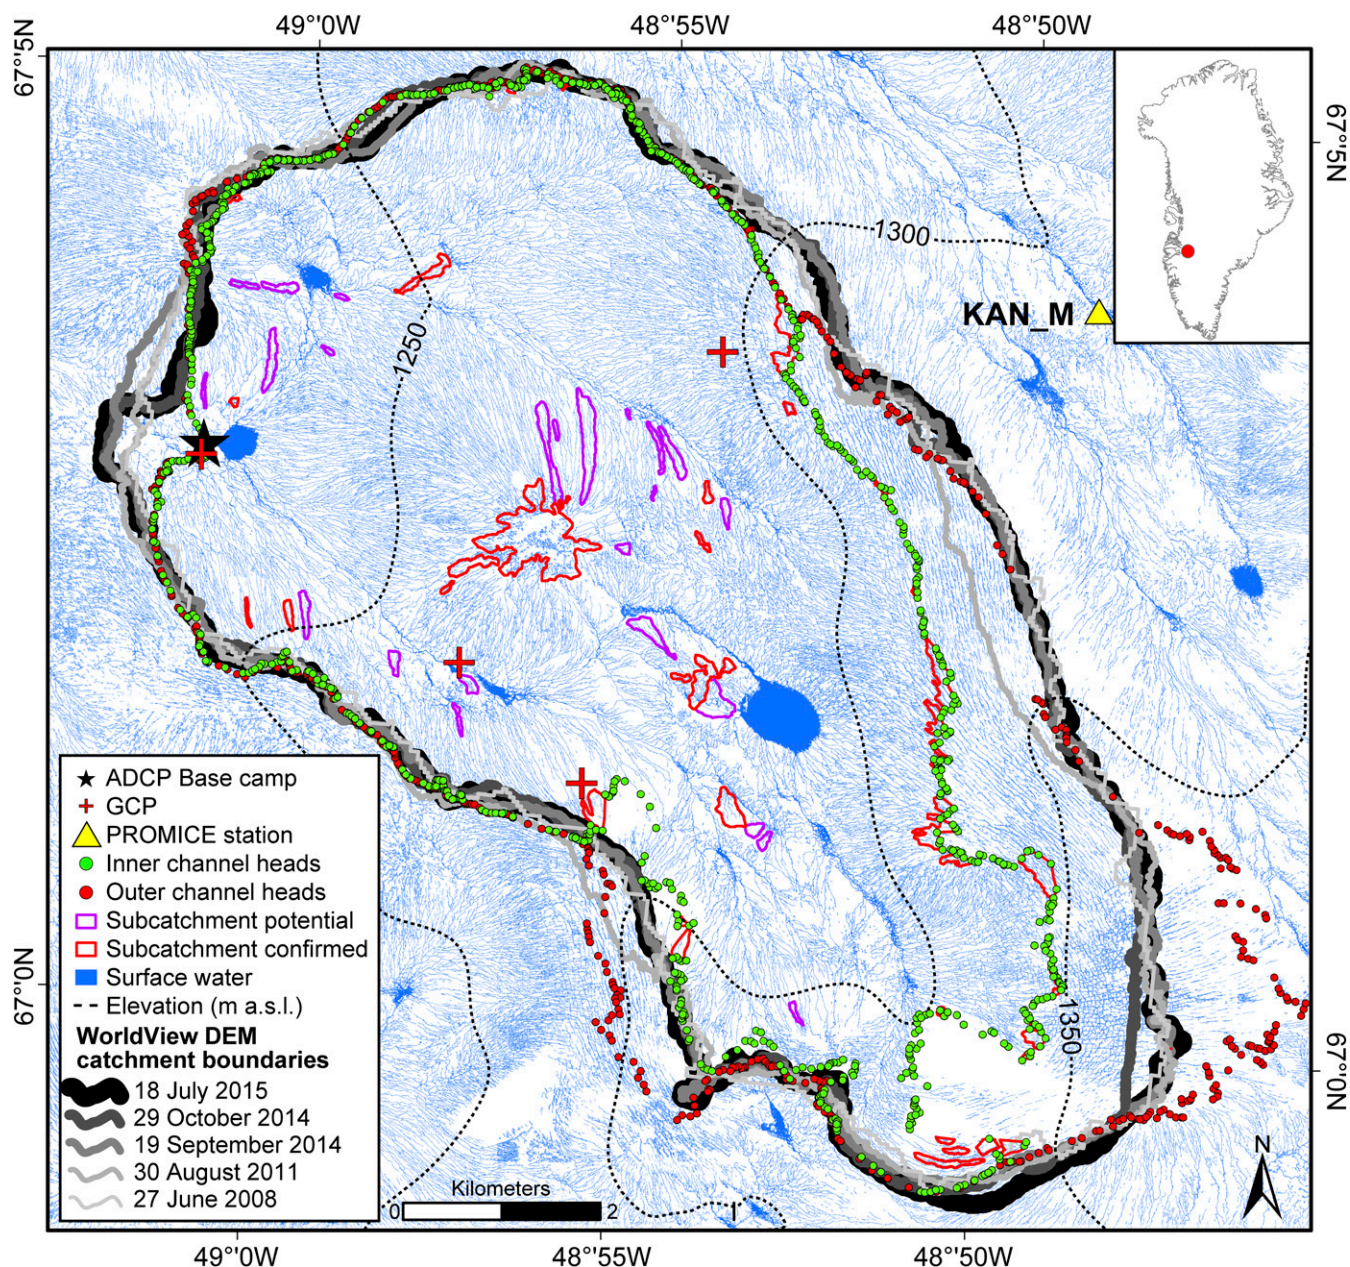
49°0'W 48°'55W 48°'50W

67°5N

67°'5N

1300

KAN_M

1250

1350

67°0N

67°0N

ADCP Base camp
GCP
PROMICE station
Inner channel heads
Outer channel heads
Subcatchment potential
Subcatchment confirmed
Surface water
Elevation (m a.s.l.)

WorldView DEM catchment boundaries
18 July 2015
29 October 2014
19 September 2014
30 August 2011
27 June 2008

Kilometers
0 1 2

N

49°0'W 48°'55W 48°'50W